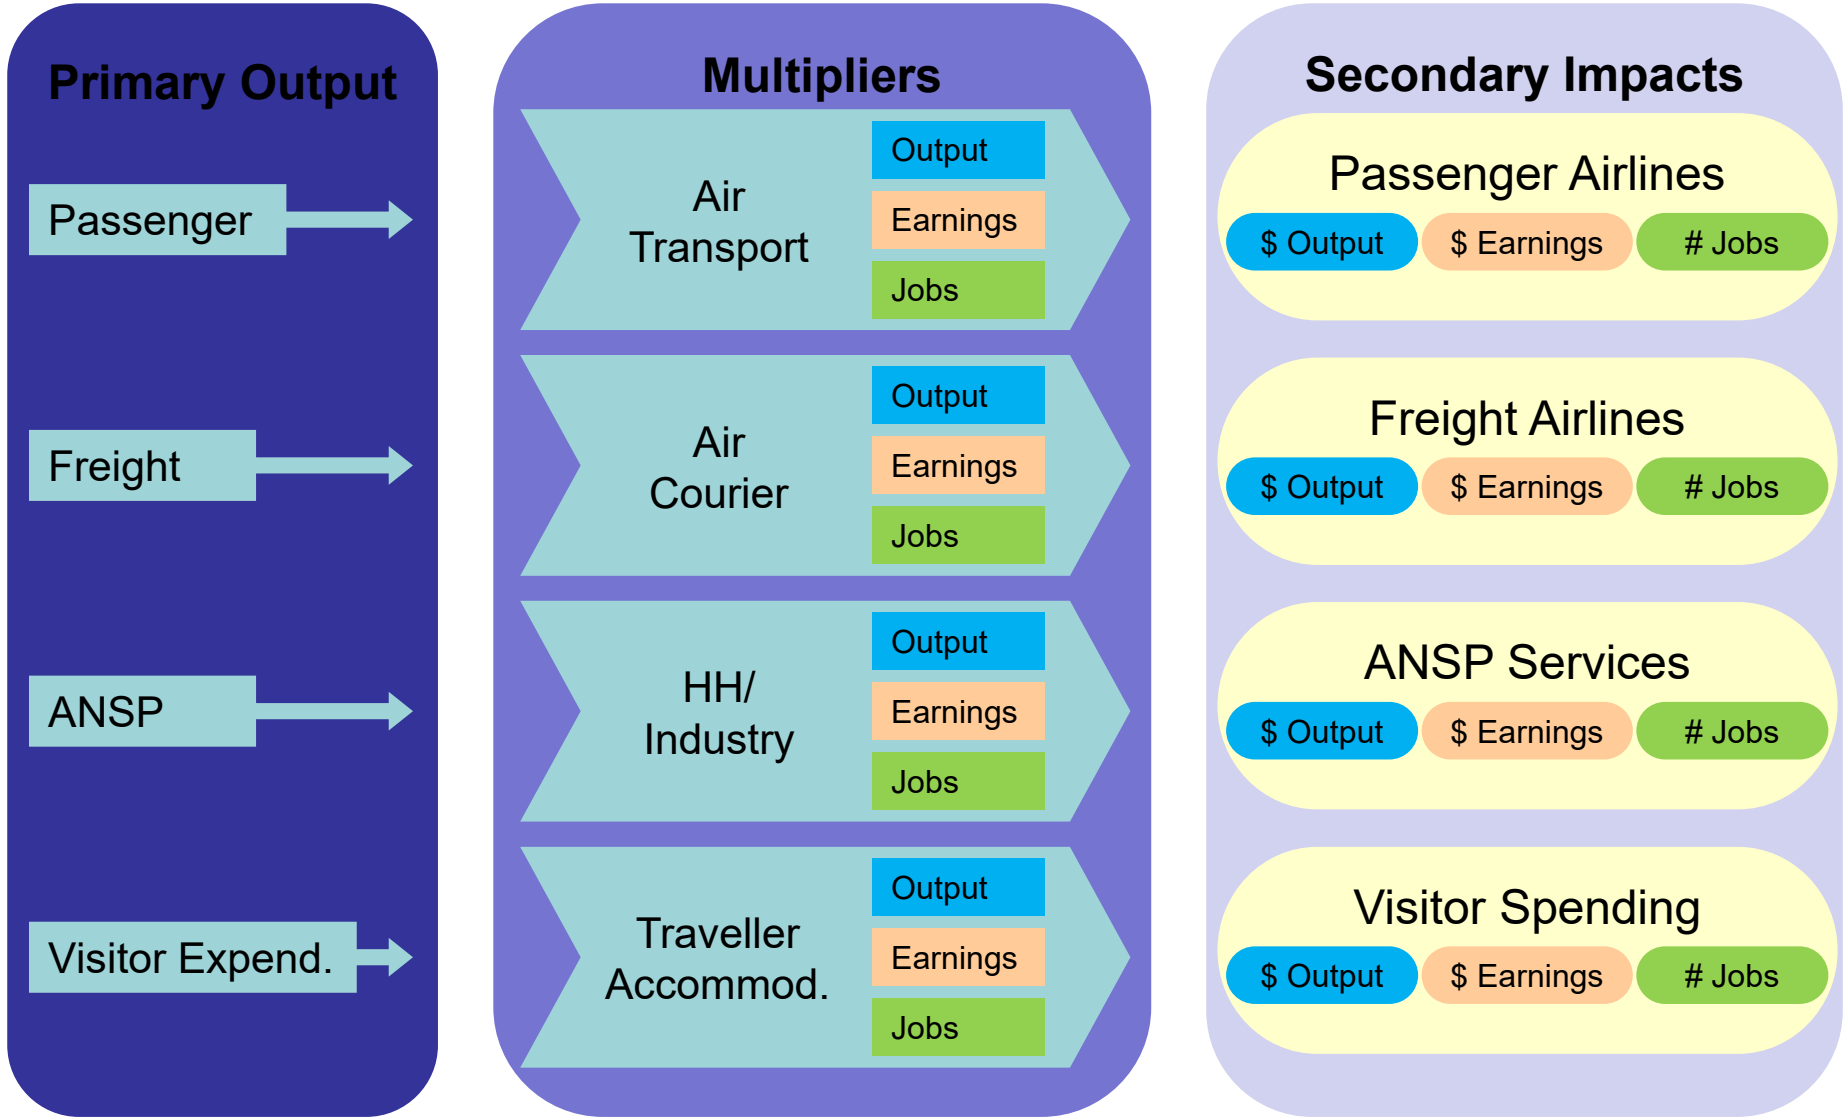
Primary Output

Passenger

Freight

ANSP

Visitor Expend.

Multipliers

Air Transport
Output
Earnings
Jobs

Air Courier
Output
Earnings
Jobs

HH/ Industry
Output
Earnings
Jobs

Traveller Accommod.
Output
Earnings
Jobs

Secondary Impacts

Passenger Airlines
$ Output $ Earnings # Jobs

Freight Airlines
$ Output $ Earnings # Jobs

ANSP Services
$ Output $ Earnings # Jobs

Visitor Spending
$ Output $ Earnings # Jobs